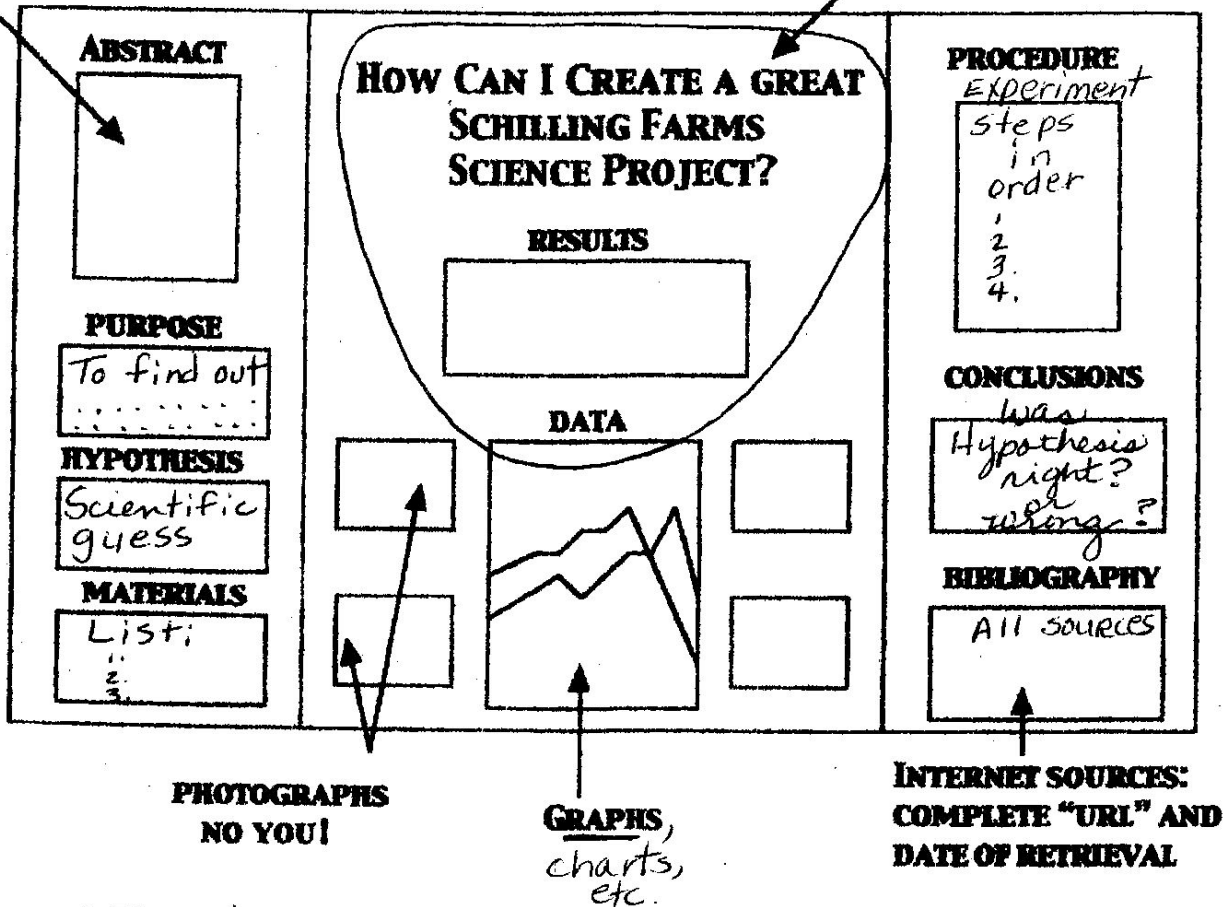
ABSTRACT

PURPOSE
To find out

HYPOTHESIS
Scientific guess

MATERIALS
List:
1.
2.
3.

HOW CAN I CREATE A GREAT SCHILLING FARMS SCIENCE PROJECT?

RESULTS

DATA

PROCEDURE
Experiment
steps in order
1
2
3.
4.

CONCLUSIONS
Was Hypothesis right? or wrong?

BIBLIOGRAPHY
All sources

PHOTOGRAPHS
NO YOU!

GRAPHS, charts, etc.

INTERNET SOURCES: COMPLETE "URL" AND DATE OF RETRIEVAL